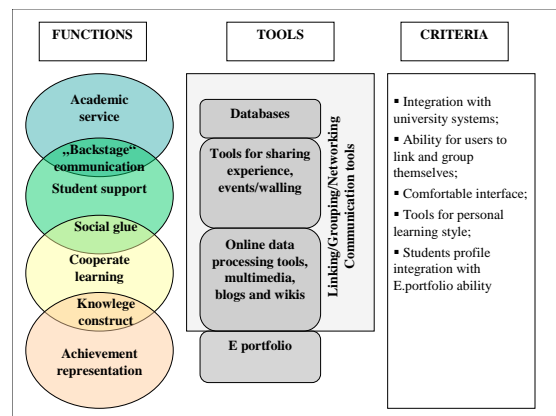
FUNCTIONS

TOOLS

CRITERIA

Academic service

„Backstage" communication

Student support

Social glue

Cooperate learning

Knowlege construct

Achievement representation

Databases

Tools for sharing experience, events/walling

Online data processing tools, multimedia, blogs and wikis

E portfolio

Linking/Grouping/Networking Communication tools

▪ Integration with university systems;

▪ Ability for users to link and group themselves;

▪ Comfortable interface;

▪ Tools for personal learning style;

▪ Students profile integration with E.portfolio ability